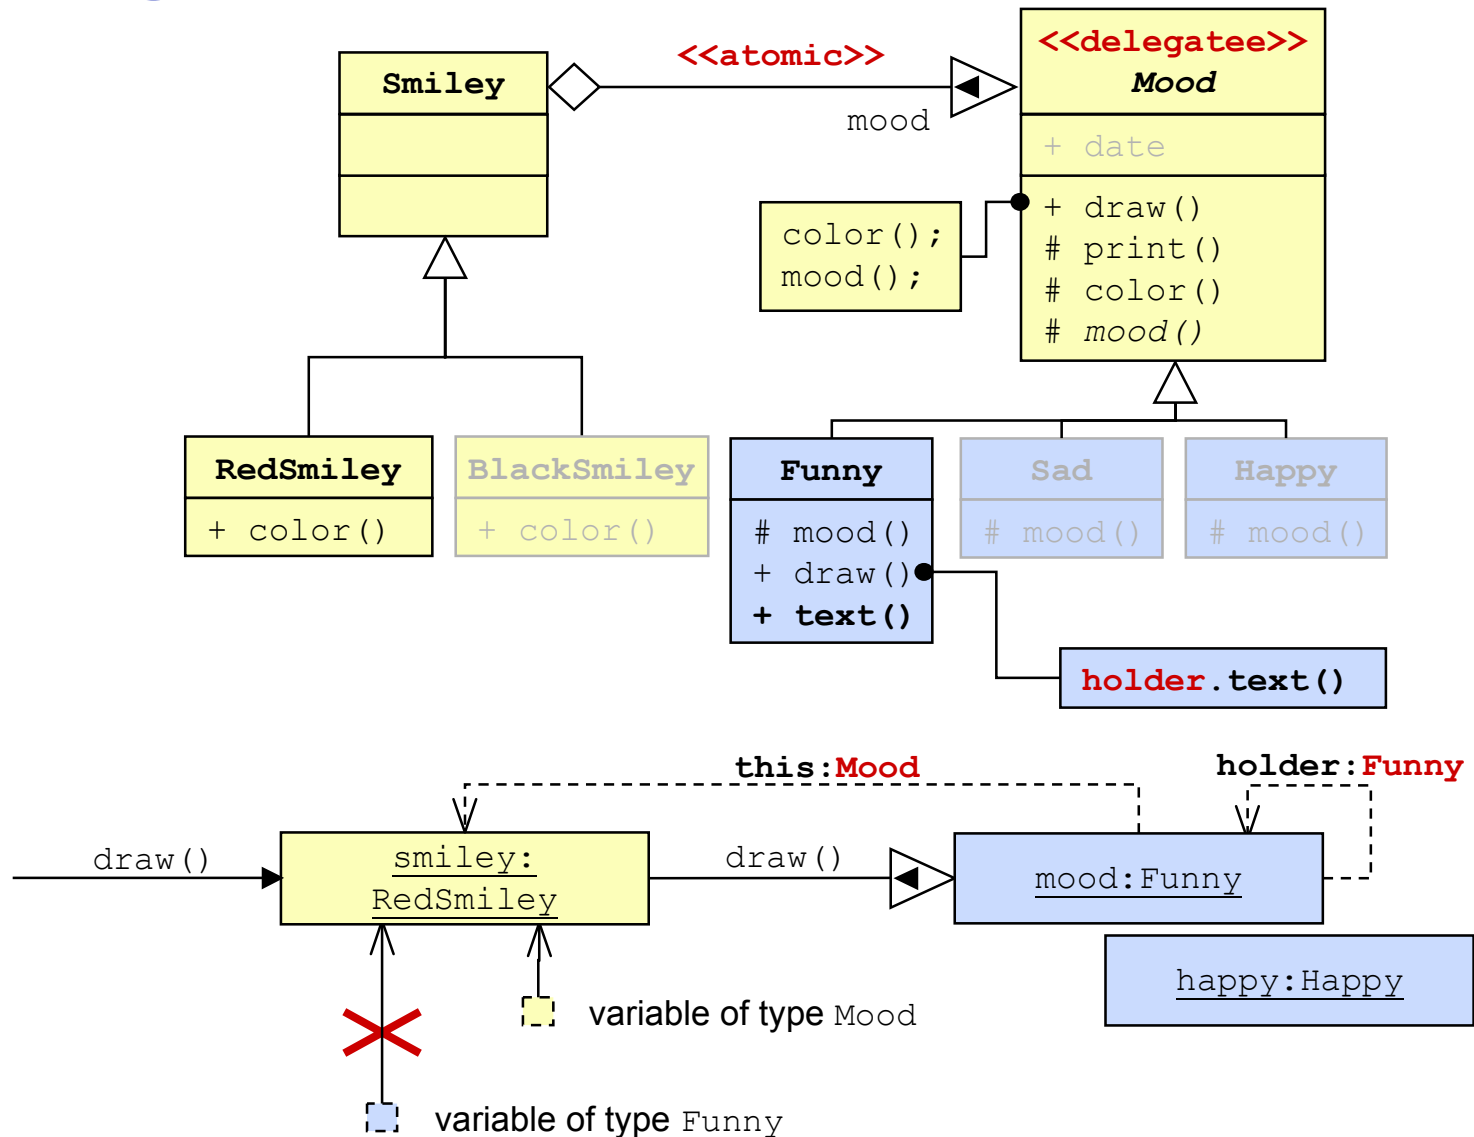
Smiley

<<atomic>>

mood

<<delegatee>>
Mood

+ date

+ draw()
# print()
# color()
# mood()

color();
mood();

RedSmiley
+ color()

BlackSmiley
+ color()

Funny
# mood()
+ draw()
+ text()

Sad
# mood()

Happy
# mood()

holder.text()

this:Mood

holder:Funny

draw()

smiley:
RedSmiley

draw()

mood:Funny

happy:Happy

variable of type Mood

variable of type Funny